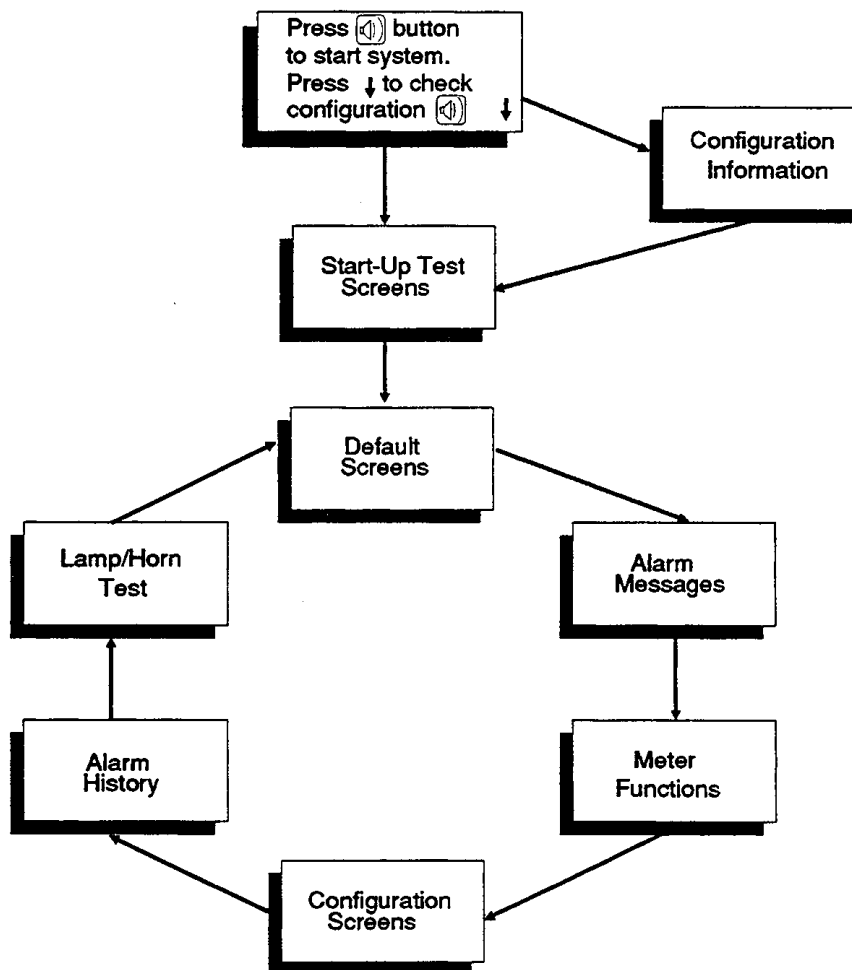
Press 🔈 button to start system.
Press ↓ to check configuration 🔈 ↓

Configuration Information

Start-Up Test Screens

Default Screens

Alarm Messages

Meter Functions

Configuration Screens

Alarm History

Lamp/Horn Test